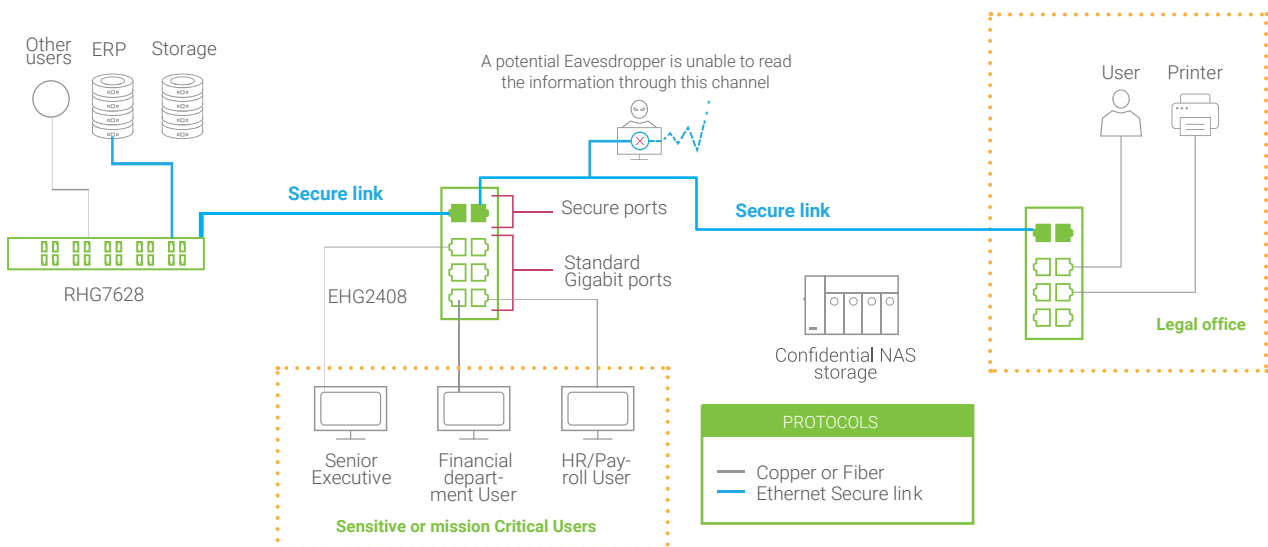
Other users

ERP

Storage

A potential Eavesdropper is unable to read the information through this channel

User

Printer

Secure link

Secure ports

Secure link

RHG7628

Standard Gigabit ports

EHG2408

Legal office

Confidential NAS storage

Senior Executive

Financial department User

HR/Payroll User

Sensitive or mission Critical Users

PROTOCOLS

Copper or Fiber

Ethernet Secure link